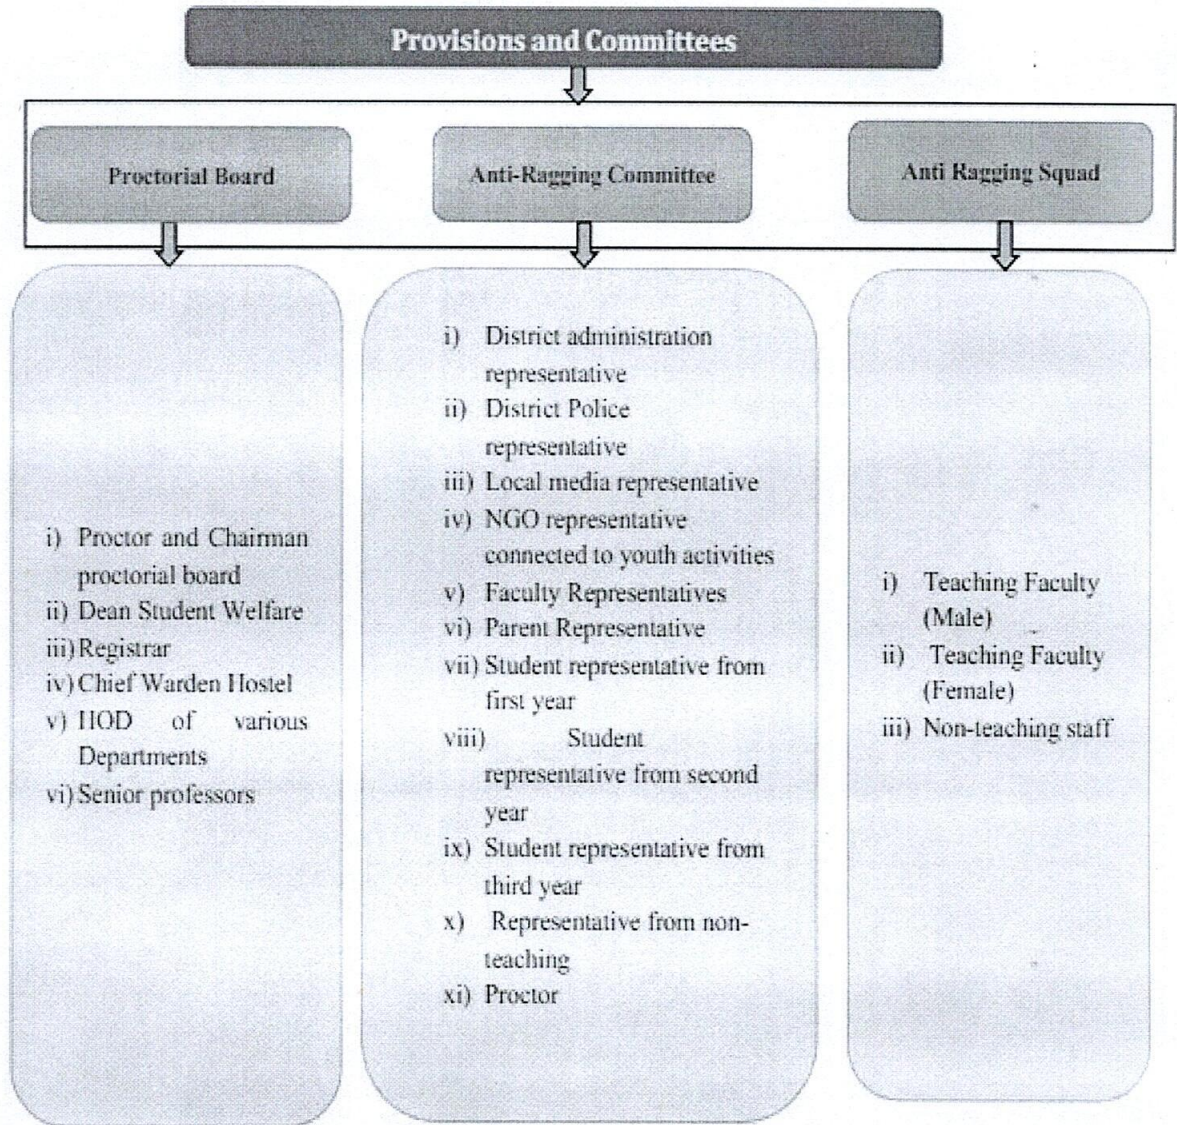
Provisions and Committees

Proctorial Board

Anti-Ragging Committee

Anti Ragging Squad

i) Proctor and Chairman proctorial board
ii) Dean Student Welfare
iii) Registrar
iv) Chief Warden Hostel
v) HOD of various Departments
vi) Senior professors

i) District administration representative
ii) District Police representative
iii) Local media representative
iv) NGO representative connected to youth activities
v) Faculty Representatives
vi) Parent Representative
vii) Student representative from first year
viii) Student representative from second year
ix) Student representative from third year
x) Representative from non-teaching
xi) Proctor

i) Teaching Faculty (Male)
ii) Teaching Faculty (Female)
iii) Non-teaching staff